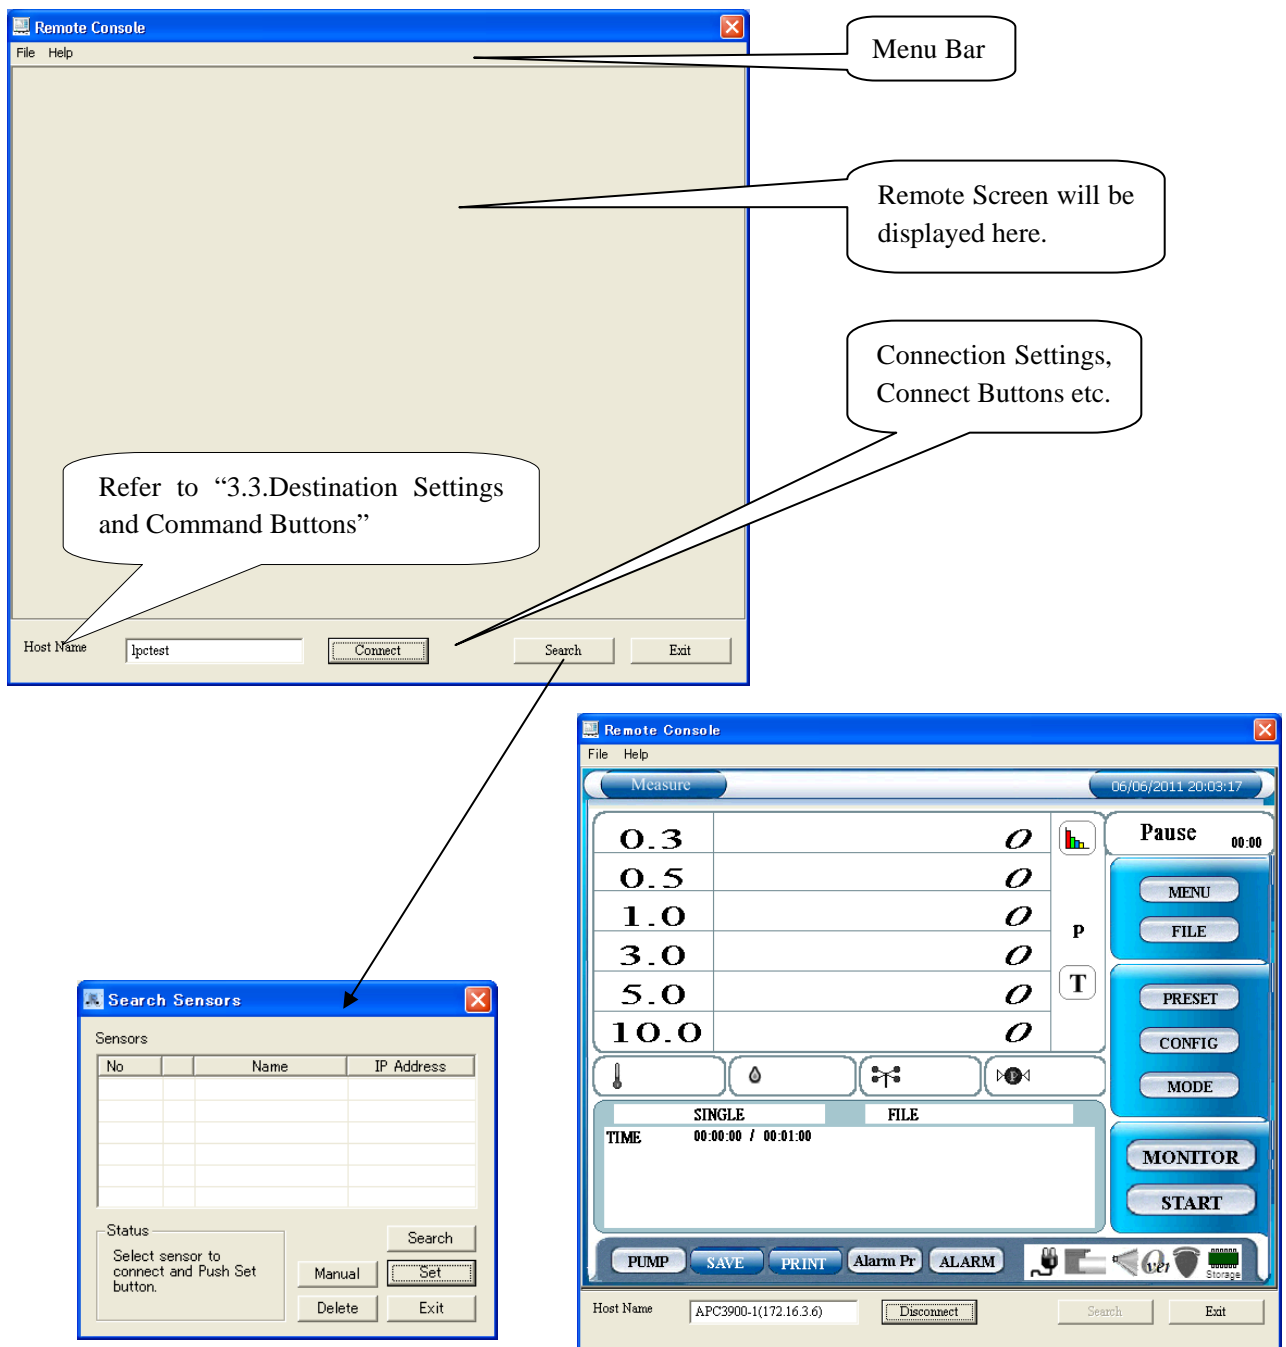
Remote Console
File Help

Menu Bar

Remote Screen will be displayed here.

Connection Settings, Connect Buttons etc.

Refer to “3.3.Destination Settings and Command Buttons”

Host Name lpctest Connect Search Exit

Search Sensors
Sensors

| No | | Name | IP Address |
|---|---|---|---|
| | | | |

Status
Select sensor to connect and Push Set button.
Search
Manual Set
Delete Exit

Remote Console
File Help
Measure 06/06/2011 20:03:17

| 0.3 | 0 |
|---|---|
| 0.5 | 0 |
| 1.0 | 0 |
| 3.0 | 0 |
| 5.0 | 0 |
| 10.0 | 0 |

P
T
Pause 00:00
MENU
FILE
PRESET
CONFIG
MODE
SINGLE FILE
TIME 00:00:00 / 00:01:00
MONITOR
START
PUMP SAVE PRINT Alarm Pr ALARM
Storage
Host Name APC3900-1(172.16.3.6) Disconnect Search Exit